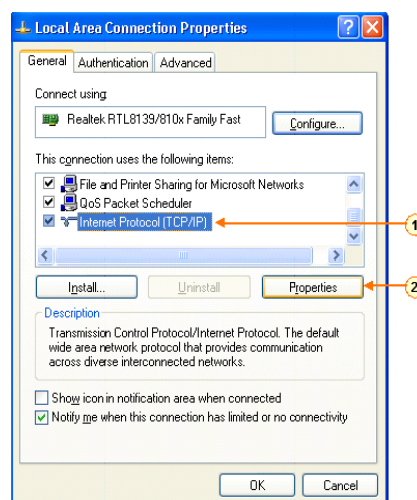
Local Area Connection Properties

General | Authentication | Advanced

Connect using:

Realtek RTL8139/810x Family Fast

Configure...

This connection uses the following items:

File and Printer Sharing for Microsoft Networks
QoS Packet Scheduler
Internet Protocol (TCP/IP)

1

Install...

Uninstall

Properties

2

Description

Transmission Control Protocol/Internet Protocol. The default wide area network protocol that provides communication across diverse interconnected networks.

Show icon in notification area when connected
Notify me when this connection has limited or no connectivity

OK

Cancel